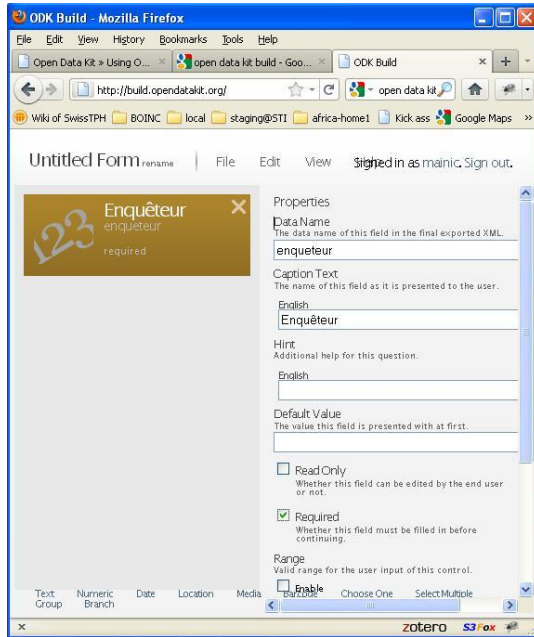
ODK Build - Mozilla Firefox

File Edit View History Bookmarks Tools Help

Open Data Kit » Using O... ×
open data kit build - Goo... ×
ODK Build ×
+

http://build.opendatakit.org/

open data kit

Wiki of SwissTPH BOINC local staging@STI africa-home1 Kick ass Google Maps »

Untitled Form rename | File Edit View Signed in as mainic. Sign out.

123 Enquêteur
enqueteur
required

Properties

Data Name
The data name of this field in the final exported XML.
enqueteur

Caption Text
The name of this field as it is presented to the user.
English
Enquêteur

Hint
Additional help for this question.
English

Default Value
The value this field is presented with at first.

Read Only
Whether this field can be edited by the end user or not.

Required
Whether this field must be filled in before continuing.

Range
Valid range for the user input of this control.
Enable

Text Numeric Date Location Media Barcode Choose One Select Multiple Group Branch

zotero S3Fox